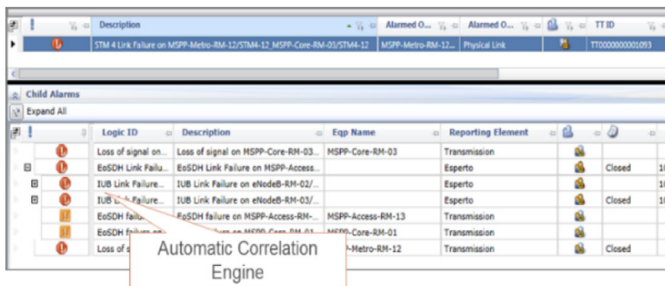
| ! | Description | Alarmed O... | Alarmed O... | TT ID |
|---|---|---|---|---|
| | STM 4 Link Failure on MSPP-Metro-RM-12/STM4-12_MSPP-Core-RM-03/STM4-12 | MSPP-Metro-RM-12 | Physical Link | TT0000000001093 |

Child Alarms

Expand All

| ! | Logic ID | Description | Eqp Name | Reporting Element | | |
|---|---|---|---|---|---|---|
| | Loss of signal on... | Loss of signal on MSPP-Core-RM-03 | MSPP-Core-RM-03 | Transmission | | |
| | EoSDH Link Failu... | EoSDH Link Failure on MSPP-Access-... | | Esperto | Closed | 1( |
| | IUB Link Failure... | IUB Link Failure on eNodeB-RM-02/... | | Esperto | | 1( |
| | IUB Link Failure... | IUB Link Failure on eNodeB-RM-03/... | | Esperto | Closed | 1( |
| | EoSDH failure ... | EoSDH failure on MSPP-Access-RM-... | MSPP-Access-RM-13 | Transmission | | |
| | EoSDH fai... | EoSDH failure on MSPP-Core-RM-01 | MSPP-Core-RM-01 | Transmission | | |
| | Loss of s... | | ...P-Metro-RM-12 | Transmission | Closed | 1( |

Automatic Correlation Engine